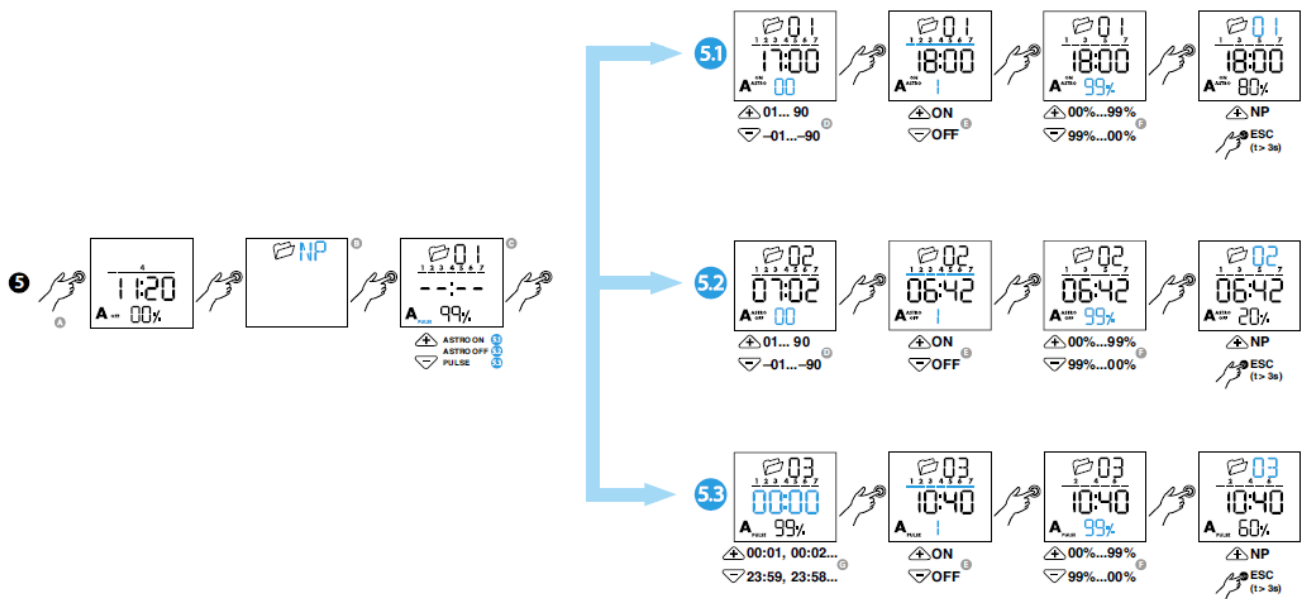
5

A

4
11:20
A OFF 00%

NP
B

01
1 2 3 4 5 6 7
--:--
A PULSE 99%
C

ASTRO ON 5.1
ASTRO OFF 5.2
PULSE 5.3

5.1

01
1 2 3 4 5 6 7
17:00
A ON ASTRO 00
01... 90
–01...–90
D

01
1 2 3 4 5 6 7
18:00
A ON ASTRO 1
ON
OFF
E

01
1 3 5 7
18:00
A ON ASTRO 99%
00%...99%
99%...00%
F

01
1 3 5 7
18:00
A ON ASTRO 80%
NP
ESC (t> 3s)

5.2

02
1 2 3 4 5 6 7
07:02
A ASTRO OFF 00
01... 90
–01...–90
D

02
1 2 3 4 5 6 7
06:42
A ASTRO OFF 1
ON
OFF
E

02
1 3 5 7
06:42
A ASTRO OFF 99%
00%...99%
99%...00%
F

02
1 3 5 7
06:42
A ASTRO OFF 20%
NP
ESC (t> 3s)

5.3

03
1 2 3 4 5 6 7
00:00
A PULSE 99%
00:01, 00:02...
23:59, 23:58...
G

03
1 2 3 4 5 6 7
10:40
A PULSE 1
ON
OFF
E

03
2 4 6
10:40
A PULSE 99%
00%...99%
99%...00%
F

03
2 4 6
10:40
A PULSE 60%
NP
ESC (t> 3s)